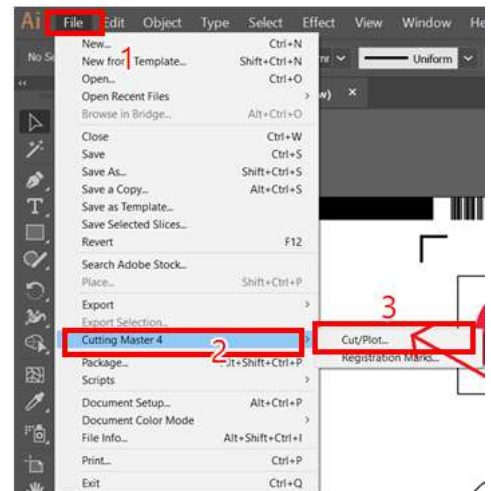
Ai File Edit Object Type Select Effect View Window He

1

New... Ctrl+N
New from Template... Shift+Ctrl+N
Open... Ctrl+O
Open Recent Files
Browse in Bridge... Alt+Ctrl+O
Close Ctrl+W
Save Ctrl+S
Save As... Shift+Ctrl+S
Save a Copy... Alt+Ctrl+S
Save as Template...
Save Selected Slices...
Revert F12
Search Adobe Stock...
Place... Shift+Ctrl+P
Export
Export Selection...
Cutting Master 4
Package... Alt+Shift+Ctrl+P
Scripts
Document Setup... Alt+Ctrl+P
Document Color Mode
File Info... Alt+Shift+Ctrl+I
Print... Ctrl+P
Exit Ctrl+Q

2

3

Cut/Plot...
Registration Marks...

Uniform

No S

w) ×